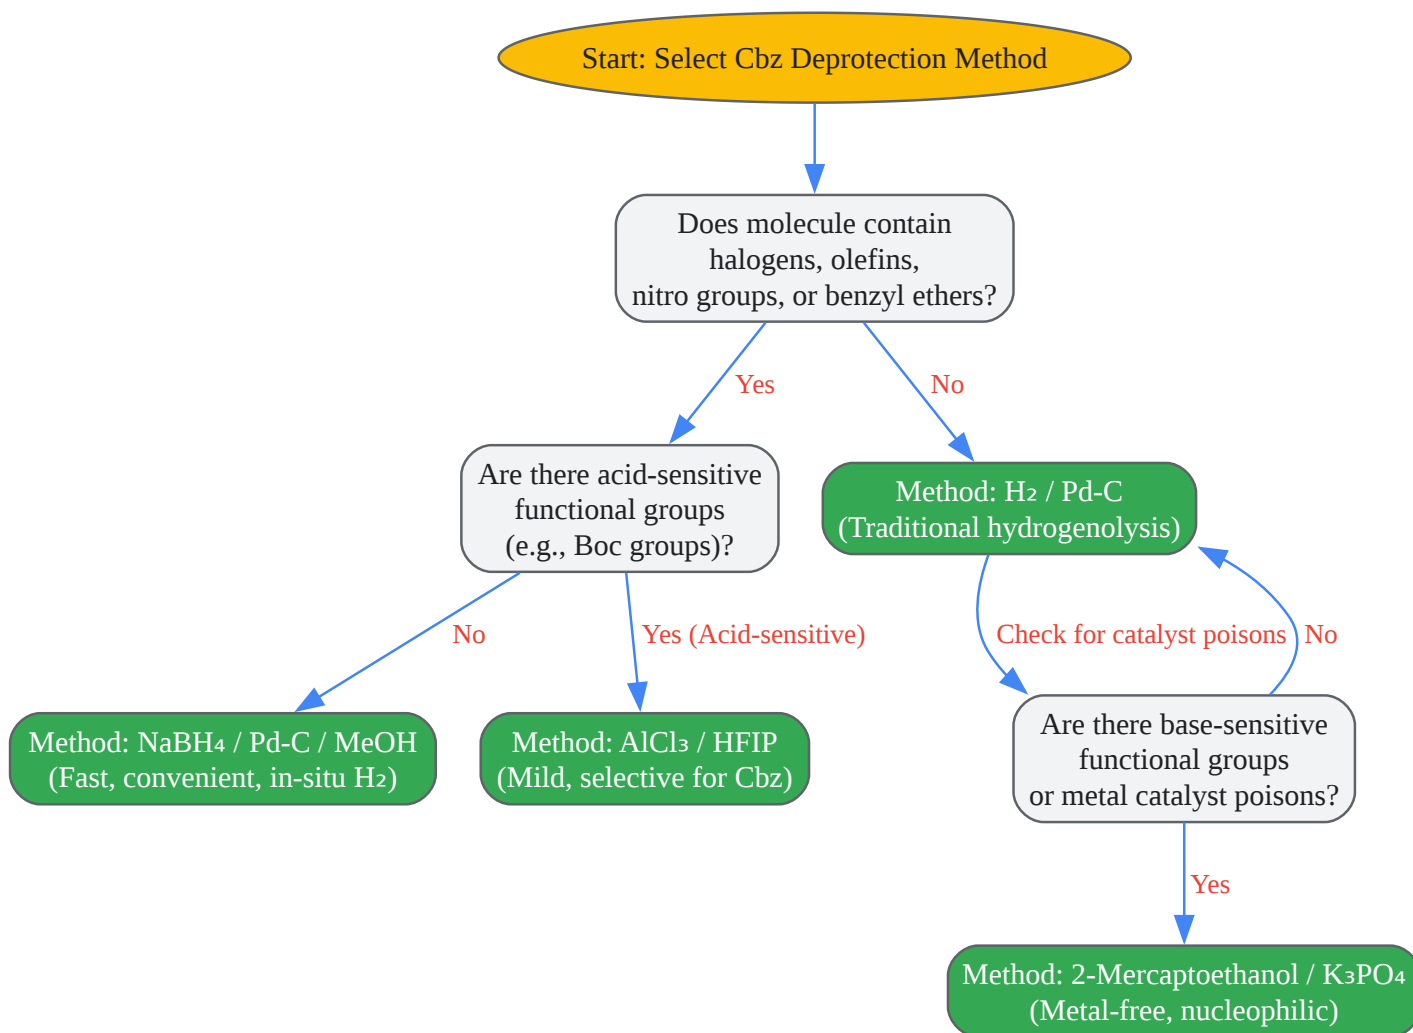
Start: Select Cbz Deprotection Method

Does molecule contain halogens, olefins, nitro groups, or benzyl ethers?

Yes

No

Are there acid-sensitive functional groups (e.g., Boc groups)?

Method: $H_2$ / Pd-C (Traditional hydrogenolysis)

No

Yes (Acid-sensitive)

Check for catalyst poisons

No

Method: $NaBH_4$ / Pd-C / MeOH (Fast, convenient, in-situ $H_2$)

Method: $AlCl_3$ / HFIP (Mild, selective for Cbz)

Are there base-sensitive functional groups or metal catalyst poisons?

Yes

Method: 2-Mercaptoethanol / $K_3PO_4$ (Metal-free, nucleophilic)